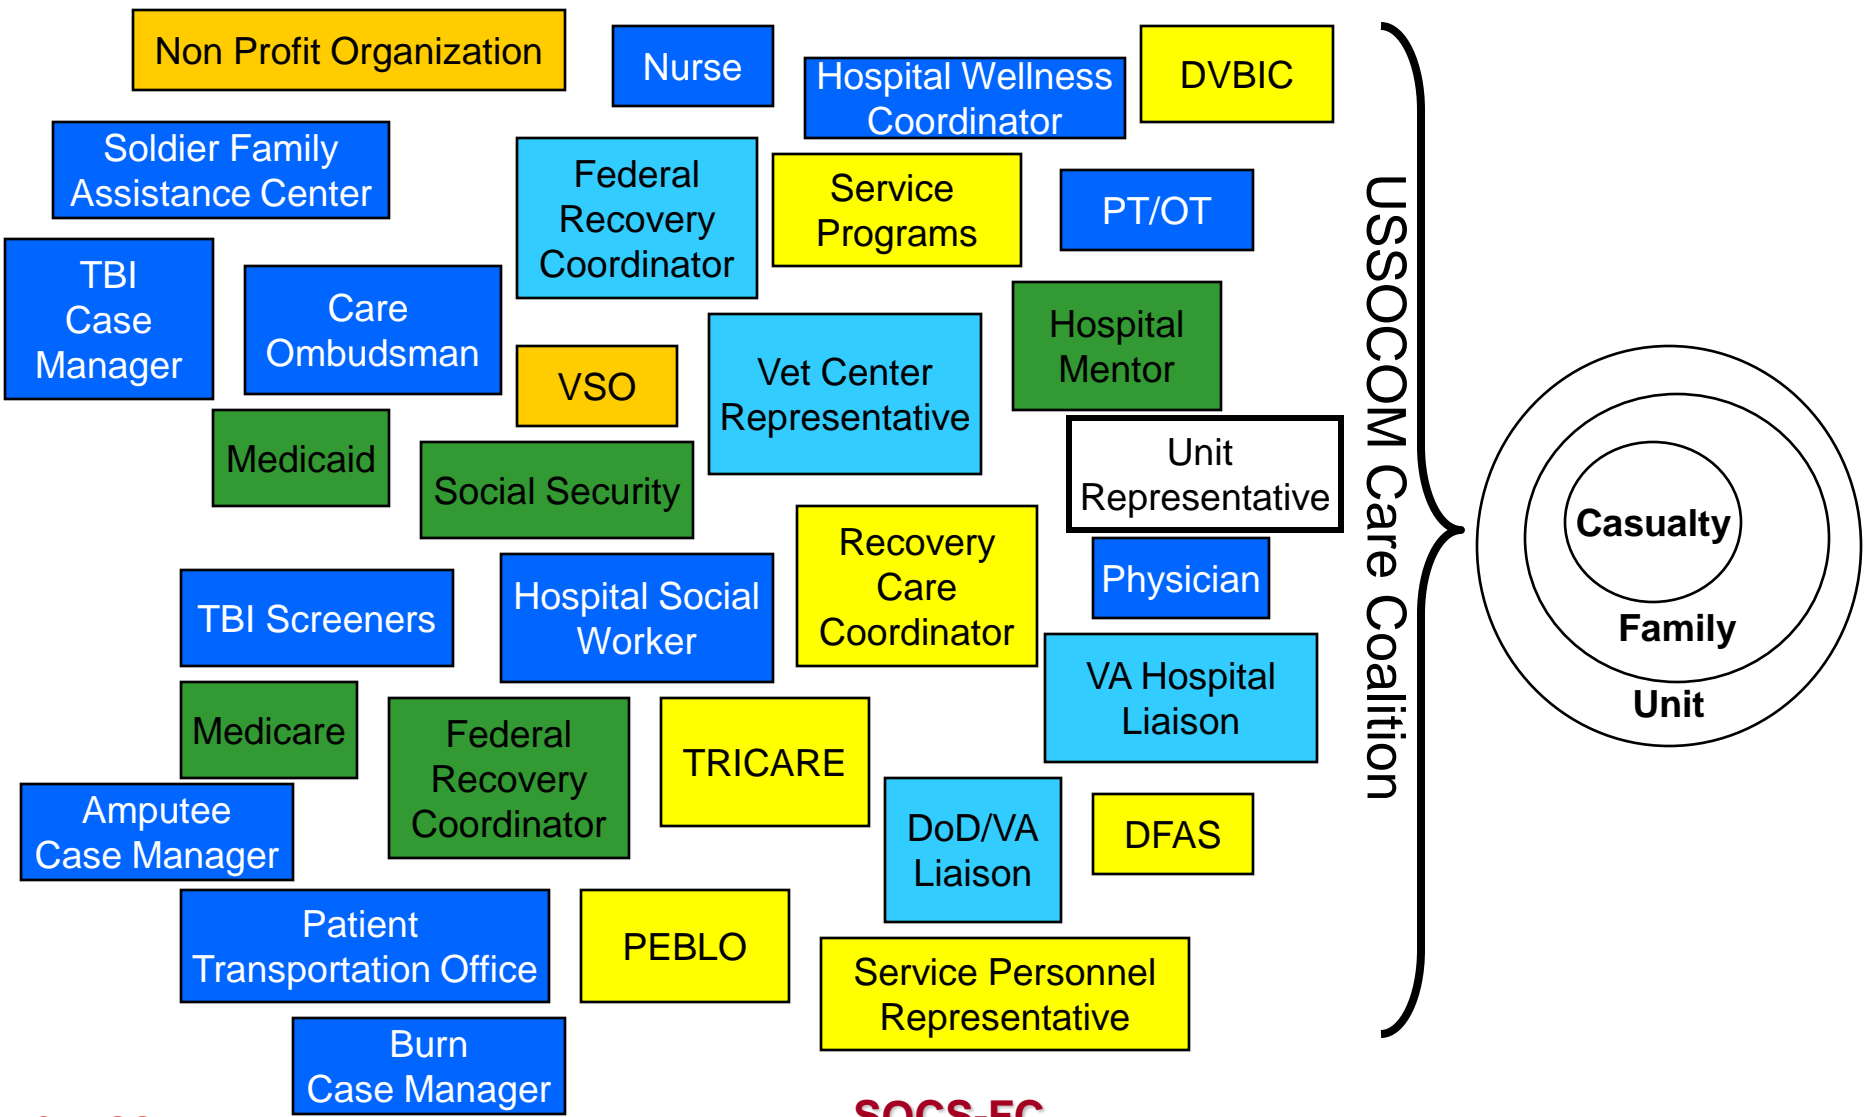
Non Profit Organization

Nurse

Hospital Wellness Coordinator

DVBIC

Soldier Family Assistance Center

Federal Recovery Coordinator

Service Programs

PT/OT

TBI Case Manager

Care Ombudsman

VSO

Vet Center Representative

Hospital Mentor

Medicaid

Social Security

Unit Representative

Recovery Care Coordinator

Physician

TBI Screeners

Hospital Social Worker

VA Hospital Liaison

Medicare

Federal Recovery Coordinator

TRICARE

Amputee Case Manager

DoD/VA Liaison

DFAS

Patient Transportation Office

PEBLO

Service Personnel Representative

Burn Case Manager

USSOCOM Care Coalition

Casualty

Family

Unit

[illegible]